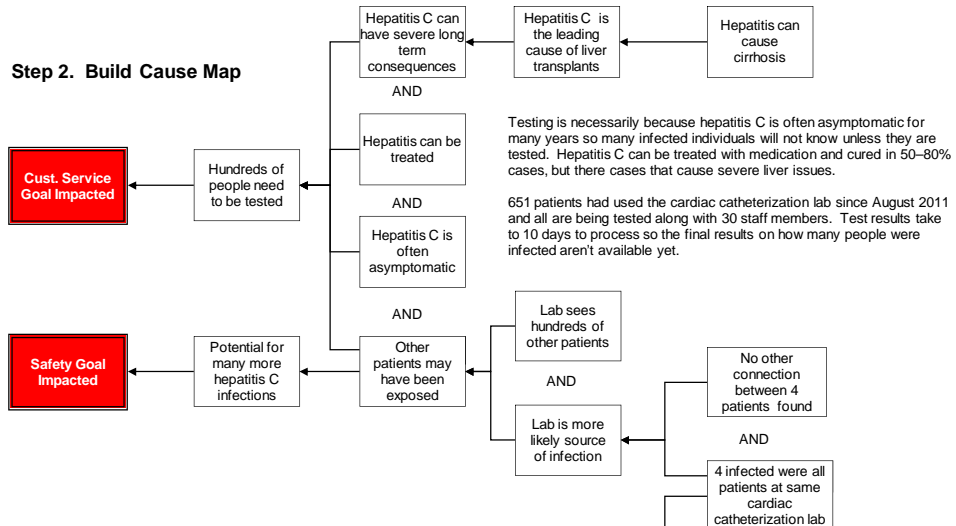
Step 2. Build Cause Map

Hepatitis C can have severe long term consequences

Hepatitis C is the leading cause of liver transplants

Hepatitis can cause cirrhosis

AND

Hepatitis can be treated

Testing is necessarily because hepatitis C is often asymptomatic for many years so many infected individuals will not know unless they are tested. Hepatitis C can be treated with medication and cured in 50–80% cases, but there cases that cause severe liver issues.

Cust. Service Goal Impacted

Hundreds of people need to be tested

AND

651 patients had used the cardiac catheterization lab since August 2011 and all are being tested along with 30 staff members. Test results take to 10 days to process so the final results on how many people were infected aren't available yet.

Hepatitis C is often asymptomatic

AND

Lab sees hundreds of other patients

Safety Goal Impacted

Potential for many more hepatitis C infections

Other patients may have been exposed

AND

No other connection between 4 patients found

Lab is more likely source of infection

AND

4 infected were all patients at same cardiac catheterization lab